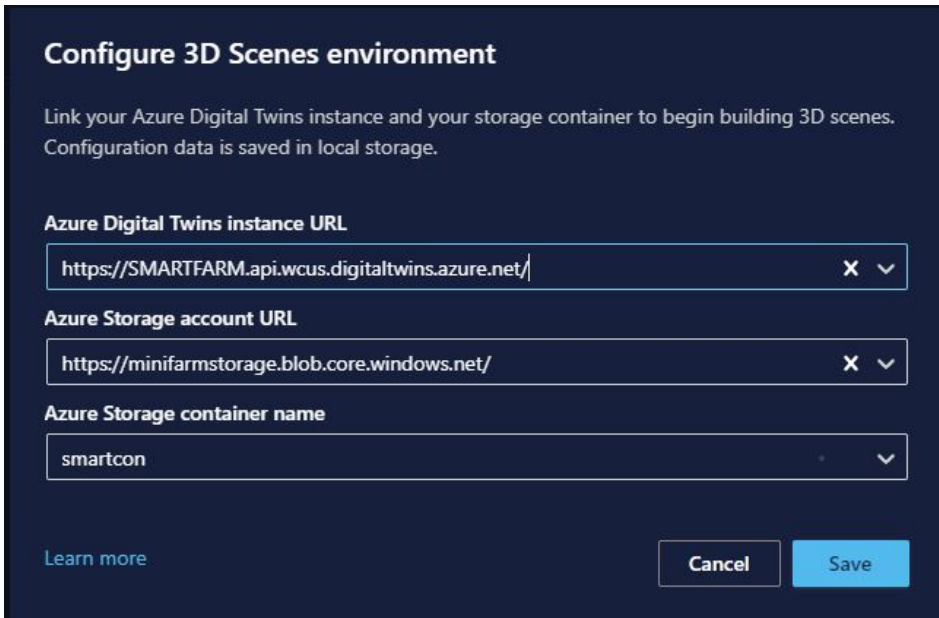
Configure 3D Scenes environment

Link your Azure Digital Twins instance and your storage container to begin building 3D scenes. Configuration data is saved in local storage.

Azure Digital Twins instance URL

https://SMARTFARM.api.wcus.digitaltwins.azure.net/

Azure Storage account URL

https://minifarmstorage.blob.core.windows.net/

Azure Storage container name

smartcon

Learn more

Cancel

Save